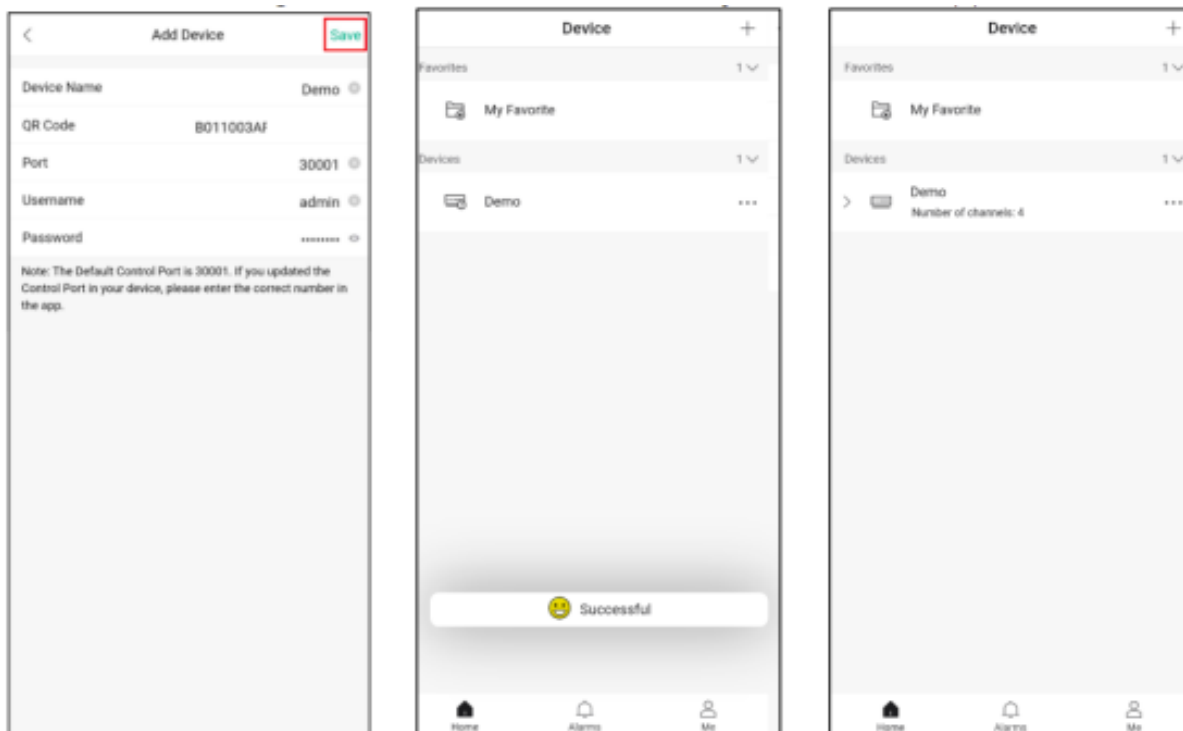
<

Add Device

Save

Device Name

Demo

QR Code

B011003AF

Port

30001

Username

admin

Password

••••••••

Note: The Default Control Port is 30001. If you updated the Control Port in your device, please enter the correct number in the app.

Device

+

Favorites

1

My Favorite

Devices

1

Demo

...

Successful

Home

Alarms

Me

Device

+

Favorites

1

My Favorite

Devices

1

>

Demo

Number of channels: 4

...

Home

Alarms

Me